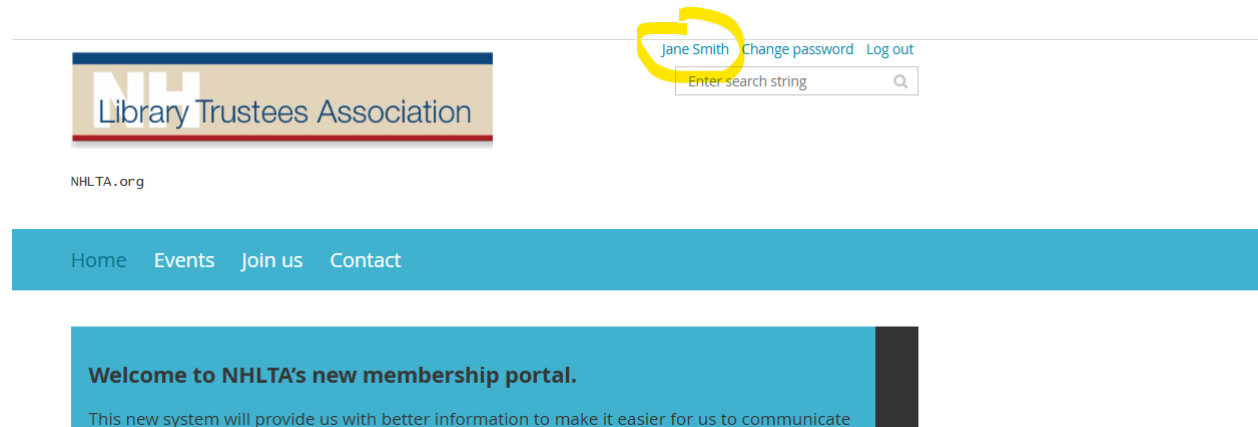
Jane Smith Change password Log out

Enter search string

NH Library Trustees Association

NHLTA.org

Home Events Join us Contact

Welcome to NHLTA's new membership portal.

This new system will provide us with better information to make it easier for us to communicate